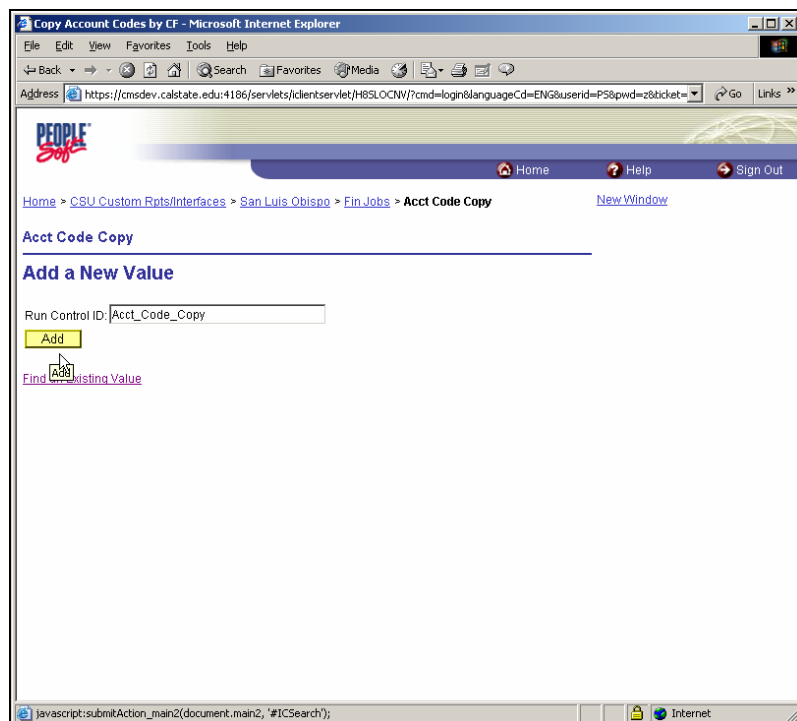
Copy Account Codes by CF - Microsoft Internet Explorer

File Edit View Favorites Tools Help

Back Search Favorites Media

Address https://cmsdev.calstate.edu:4186/servlets/iclientservlet/H8SLOCNV/?cmd=login&languageCd=ENG&userid=PS&pwd=z&ticket= Go Links »

PEOPLE Soft

Home Help Sign Out

Home > CSU Custom Rpts/Interfaces > San Luis Obispo > Fin Jobs > Acct Code Copy

New Window

Acct Code Copy

Add a New Value

Run Control ID: Acct_Code_Copy

Add

Add

Find an Existing Value

javascript:submitAction_main2(document.main2, '#ICSearch');

Internet